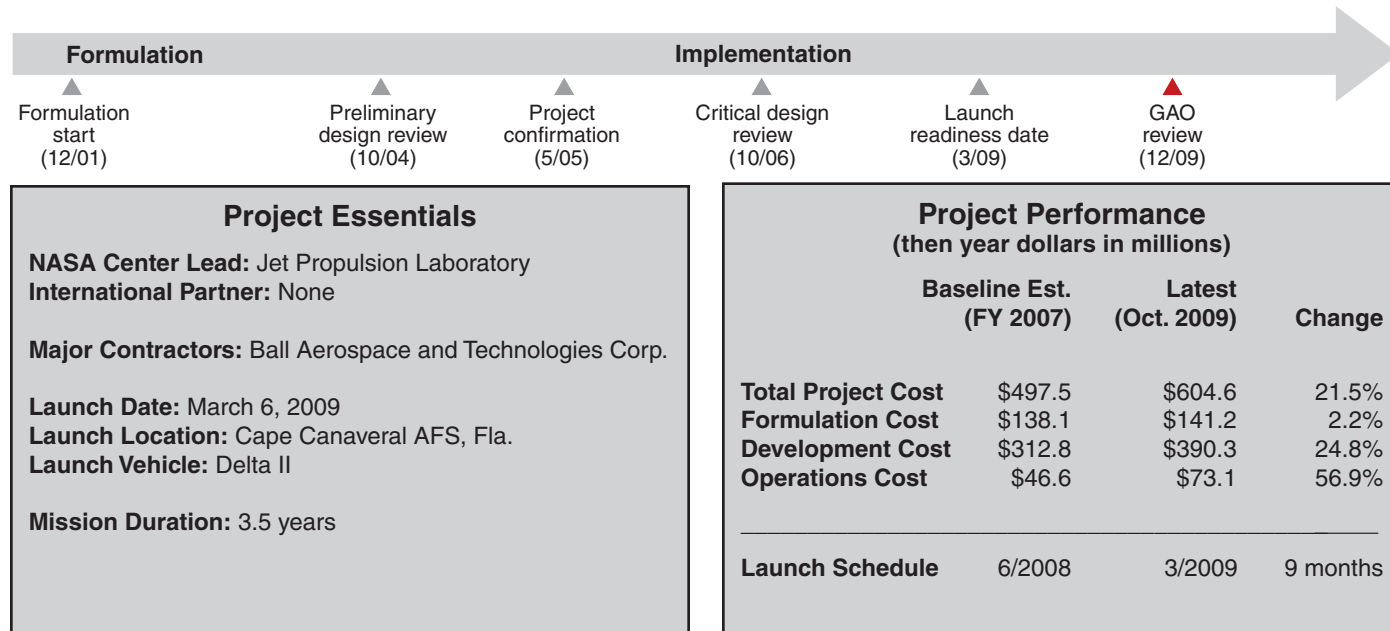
Formulation

Implementation

Formulation start (12/01)

Preliminary design review (10/04)

Project confirmation (5/05)

Critical design review (10/06)

Launch readiness date (3/09)

GAO review (12/09)

Project Essentials

**NASA Center Lead:** Jet Propulsion Laboratory
**International Partner:** None

**Major Contractors:** Ball Aerospace and Technologies Corp.

**Launch Date:** March 6, 2009
**Launch Location:** Cape Canaveral AFS, Fla.
**Launch Vehicle:** Delta II

**Mission Duration:** 3.5 years

Project Performance
(then year dollars in millions)

| | Baseline Est. (FY 2007) | Latest (Oct. 2009) | Change |
|---|---|---|---|
| Total Project Cost | \$497.5 | \$604.6 | 21.5% |
| Formulation Cost | \$138.1 | \$141.2 | 2.2% |
| Development Cost | \$312.8 | \$390.3 | 24.8% |
| Operations Cost | \$46.6 | \$73.1 | 56.9% |
| Launch Schedule | 6/2008 | 3/2009 | 9 months |